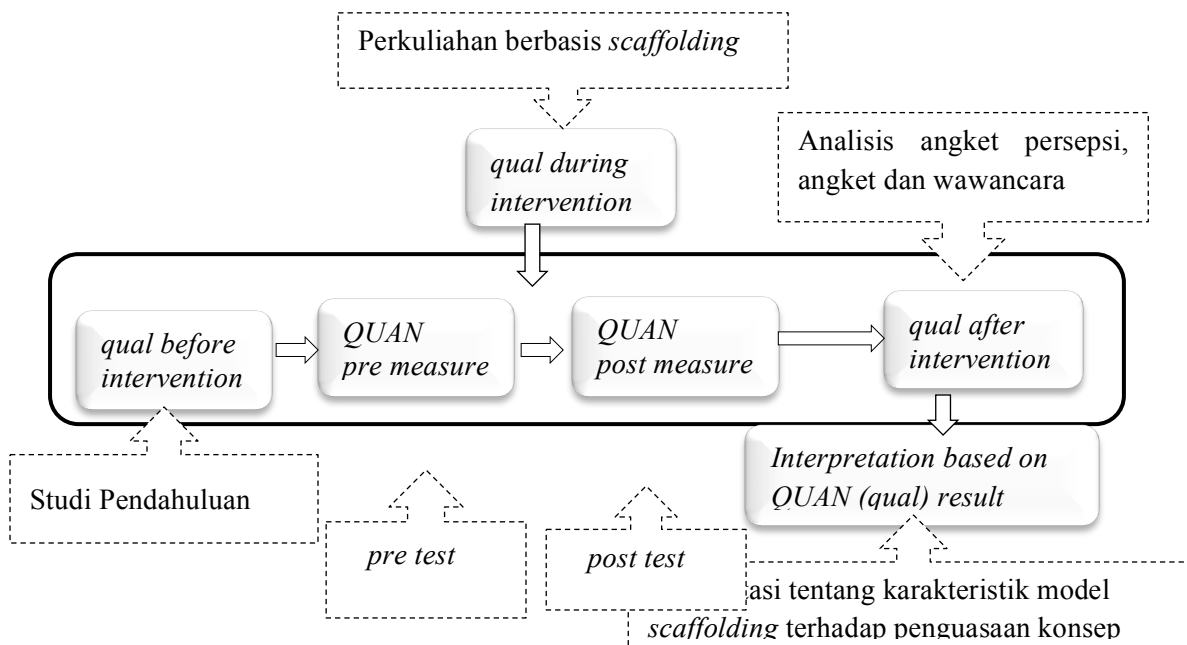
Perkuliahan berbasis *scaffolding*

*qual during intervention*

Analisis angket persepsi, angket dan wawancara

*qual before intervention*

*QUAN pre measure*

*QUAN post measure*

*qual after intervention*

*Interpretation based on QUAN (qual) result*

Studi Pendahuluan

*pre test*

*post test*

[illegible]asi tentang karakteristik model *scaffolding* terhadap penguasaan konsep